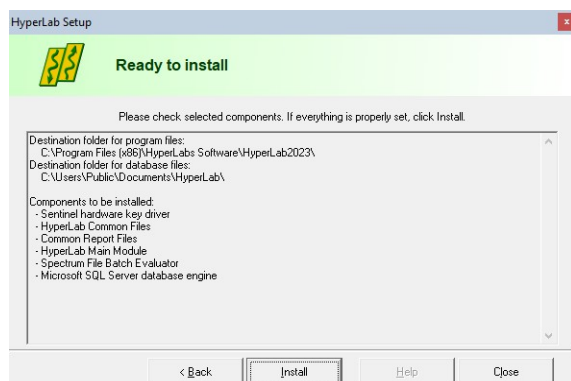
HyperLab Setup

x

Ready to install

Please check selected components. If everything is properly set, click Install.

Destination folder for program files:
C:\Program Files (x86)\HyperLabs Software\HyperLab2023\
Destination folder for database files:
C:\Users\Public\Documents\HyperLab\

Components to be installed:
- Sentinel hardware key driver
- HyperLab Common Files
- Common Report Files
- HyperLab Main Module
- Spectrum File Batch Evaluator
- Microsoft SQL Server database engine

< Back

Install

Help

Close